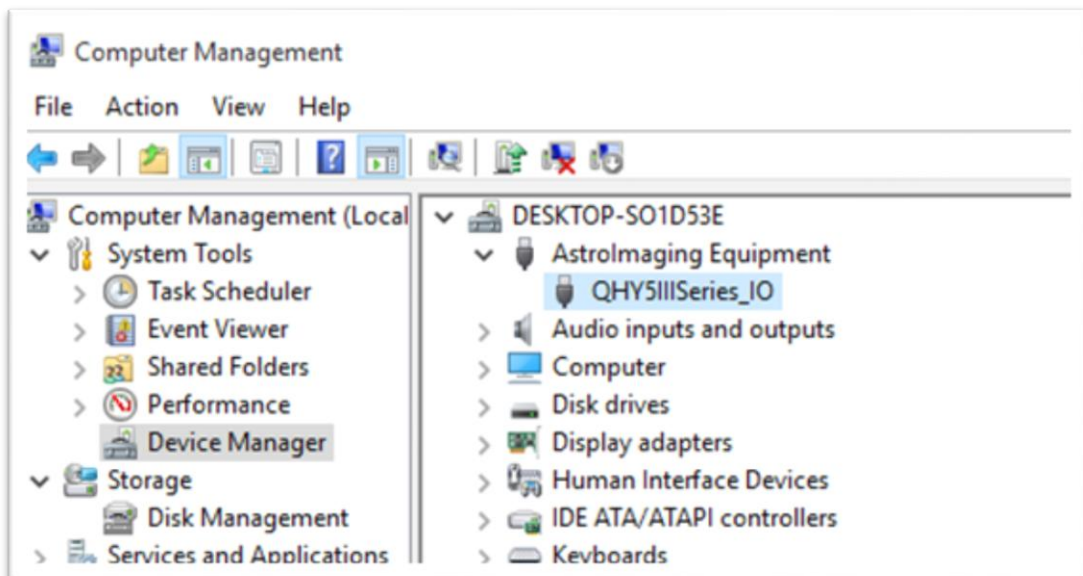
Computer Management

File Action View Help

Computer Management (Local
System Tools
Task Scheduler
Event Viewer
Shared Folders
Performance
Device Manager
Storage
Disk Management
Services and Applications

DESKTOP-SO1D53E
AstroImaging Equipment
QHY5IIISeries_IO
Audio inputs and outputs
Computer
Disk drives
Display adapters
Human Interface Devices
IDE ATA/ATAPI controllers
Keyboards